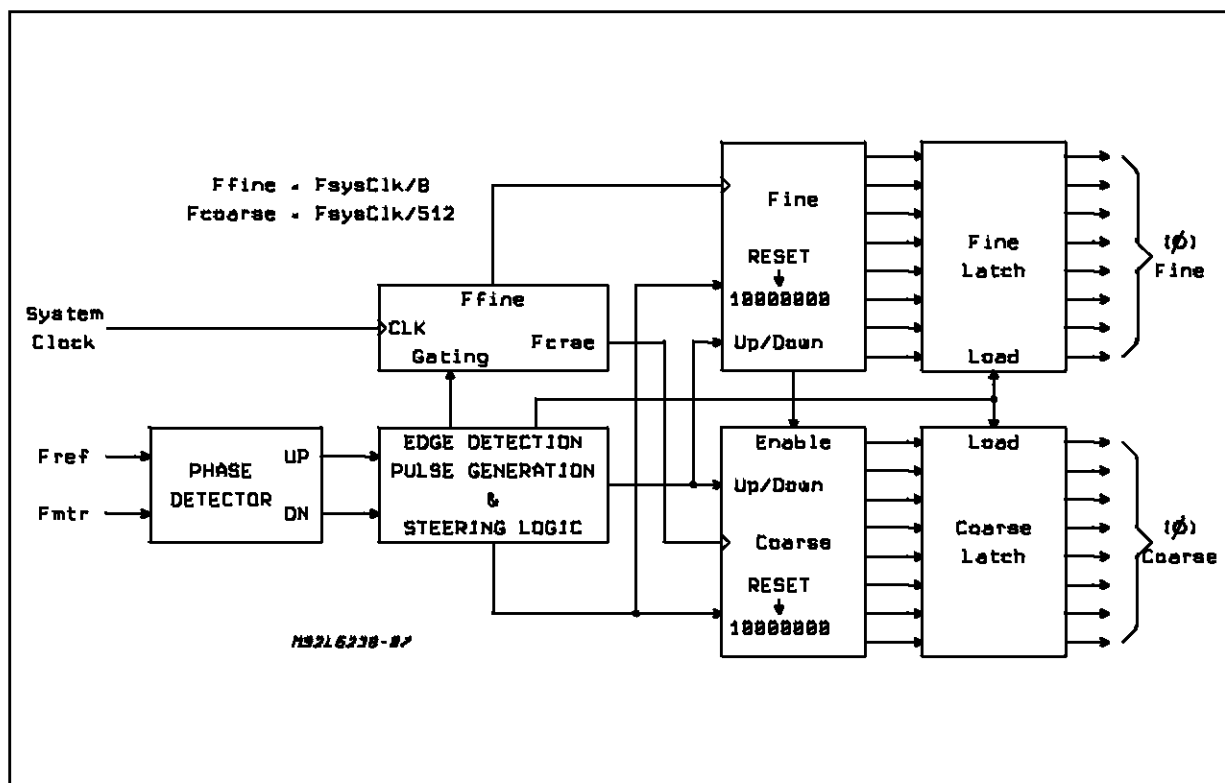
Ffine = FsysClk/8
Fcoarse = FsysClk/512

System Clock

Ffine
CLK
Gating
Fcrse

Fref
Fmtr

PHASE DETECTOR
UP
DN

EDGE DETECTION
PULSE GENERATION
&
STEERING LOGIC

Fine
RESET
10000000
Up/Down

Fine Latch
Load

(ϕ) Fine

Enable
Up/Down
Coarse
RESET
10000000

Load
Coarse Latch

(ϕ) Coarse

M93L6238-87